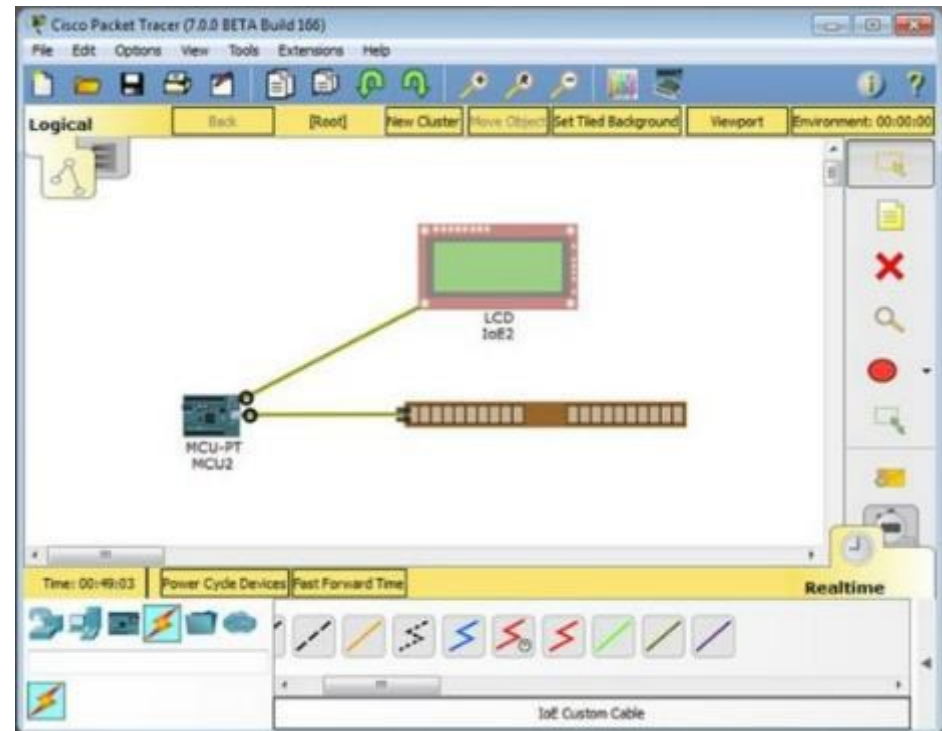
Cisco Packet Tracer (7.0.0 BETA Build 166)

File Edit Options View Tools Extensions Help

Logical

Back

[Root]

New Cluster

Move Object

Set Tiled Background

Viewport

Environment: 00:00:00

LCD
IoE2

MCU-PT
MCU2

Time: 00:49:03

Power Cycle Devices

Fast Forward Time

Realtime

IoE Custom Cable